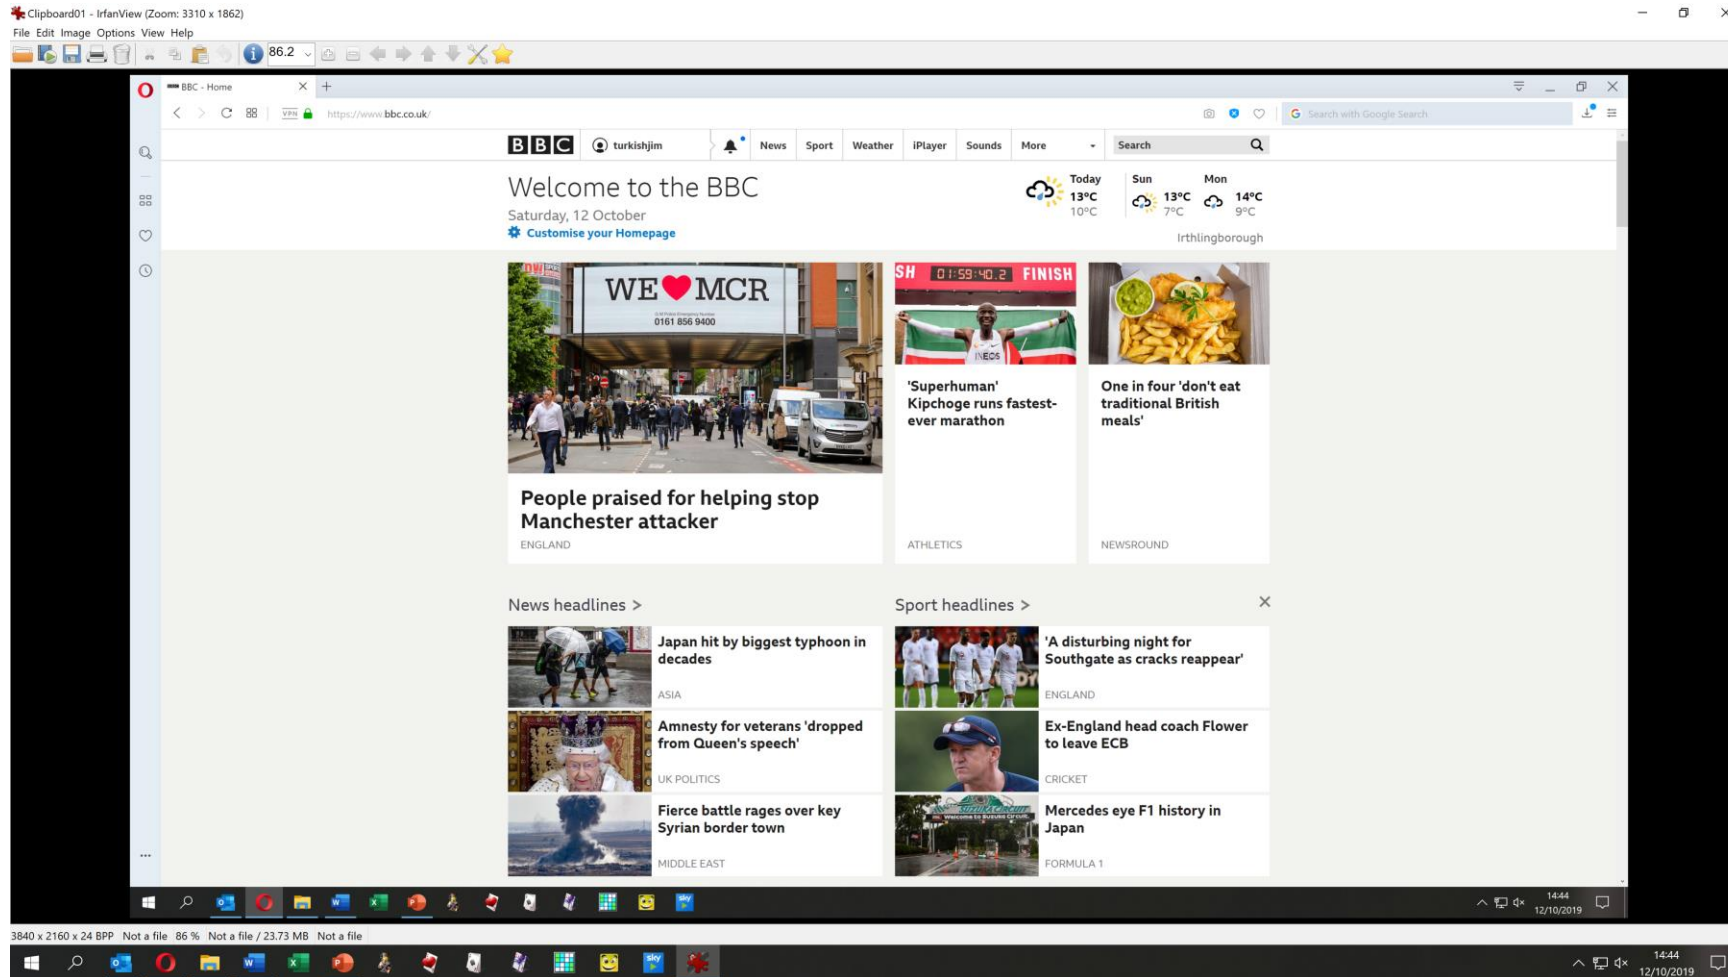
Clipboard01 - IrfanView (Zoom: 3310 x 1862)
File Edit Image Options View Help
86.2

BBC - Home
https://www.bbc.co.uk/
Search with Google Search

BBC turkishjim News Sport Weather iPlayer Sounds More Search

Welcome to the BBC
Saturday, 12 October
Customise your Homepage

Today 13°C 10°C
Sun 13°C 7°C
Mon 14°C 9°C
Irthlingborough

WE ❤ MCR
0161 856 9400

People praised for helping stop Manchester attacker
ENGLAND

SH 01:59:40.2 FINISH
INEOS
'Superhuman' Kipchoge runs fastest-ever marathon
ATHLETICS

One in four 'don't eat traditional British meals'
NEWSROUND

News headlines >

Japan hit by biggest typhoon in decades
ASIA

Amnesty for veterans 'dropped from Queen's speech'
UK POLITICS

Fierce battle rages over key Syrian border town
MIDDLE EAST

Sport headlines >

'A disturbing night for Southgate as cracks reappear'
ENGLAND

Ex-England head coach Flower to leave ECB
CRICKET

Mercedes eye F1 history in Japan
FORMULA 1

14:44 12/10/2019

3840 x 2160 x 24 BPP Not a file 86 % Not a file / 23.73 MB Not a file

14:44 12/10/2019